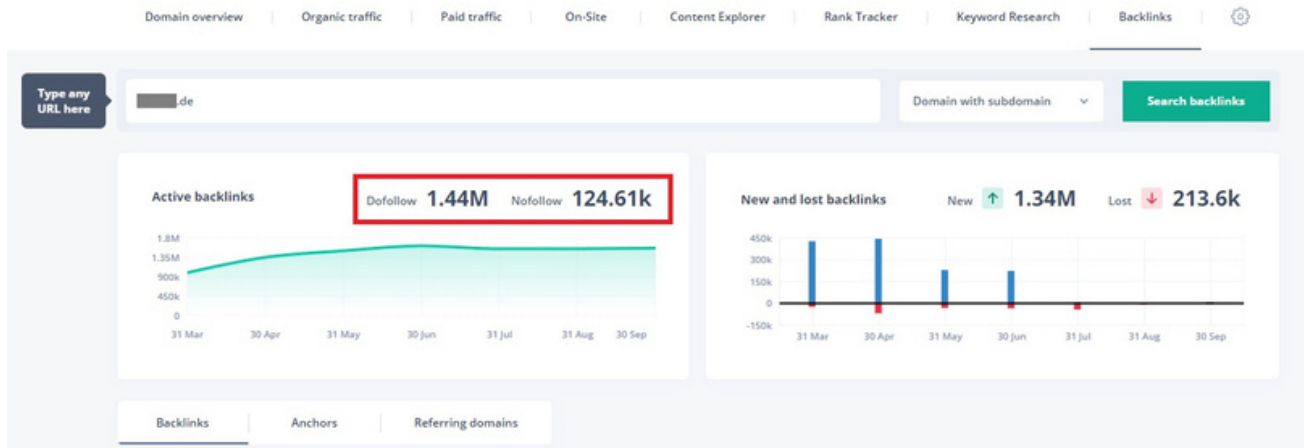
Domain overview | Organic traffic | Paid traffic | On-Site | Content Explorer | Rank Tracker | Keyword Research | Backlinks

Type any URL here

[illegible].de

Domain with subdomain

Search backlinks

Active backlinks

Dofollow 1.44M Nofollow 124.61k

1.8M
1.35M
900k
450k
0

31 Mar 30 Apr 31 May 30 Jun 31 Jul 31 Aug 30 Sep

New and lost backlinks

New 1.34M Lost 213.6k

450k
300k
150k
0
-150k

31 Mar 30 Apr 31 May 30 Jun 31 Jul 31 Aug 30 Sep

Backlinks | Anchors | Referring domains